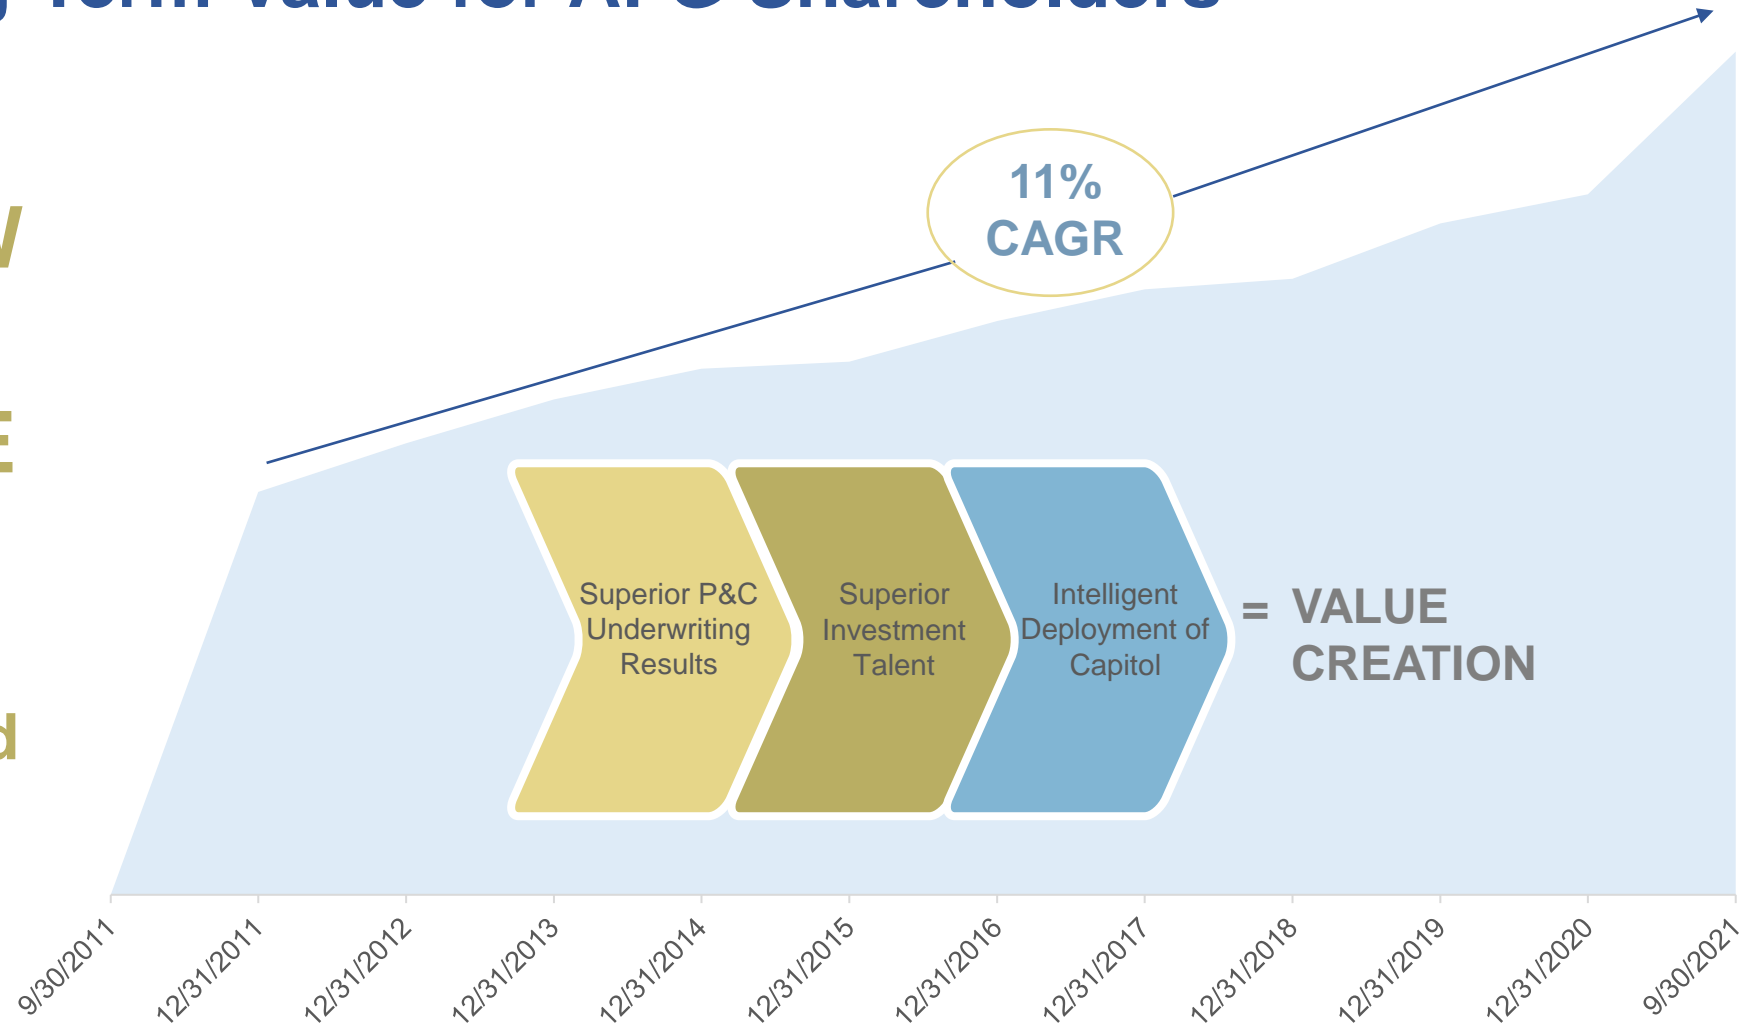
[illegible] Term Value for AFG Shareholders

V

E

d

11% CAGR

Superior P&C Underwriting Results

Superior Investment Talent

Intelligent Deployment of Capitol

= VALUE CREATION

9/30/2011
12/31/2011
12/31/2012
12/31/2013
12/31/2014
12/31/2015
12/31/2016
12/31/2017
12/31/2018
12/31/2019
12/31/2020
9/30/2021